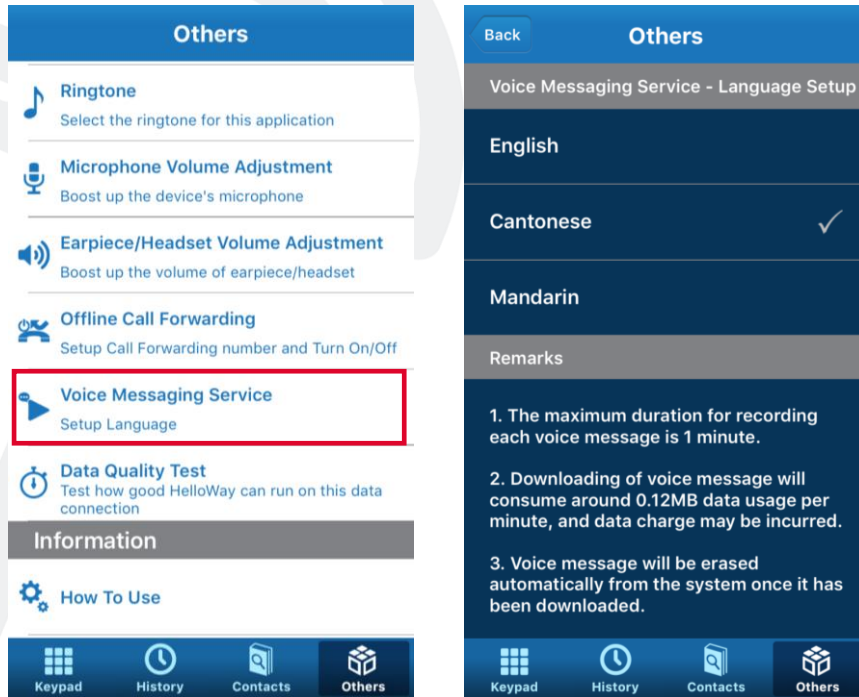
Others

Ringtone
Select the ringtone for this application

Microphone Volume Adjustment
Boost up the device's microphone

Earpiece/Headset Volume Adjustment
Boost up the volume of earpiece/headset

Offline Call Forwarding
Setup Call Forwarding number and Turn On/Off

Voice Messaging Service
Setup Language

Data Quality Test
Test how good HelloWay can run on this data connection

Information

How To Use

Keypad History Contacts Others

Back
Others

Voice Messaging Service - Language Setup

English

Cantonese ✓

Mandarin

Remarks

1. The maximum duration for recording each voice message is 1 minute.

2. Downloading of voice message will consume around 0.12MB data usage per minute, and data charge may be incurred.

3. Voice message will be erased automatically from the system once it has been downloaded.

Keypad History Contacts Others